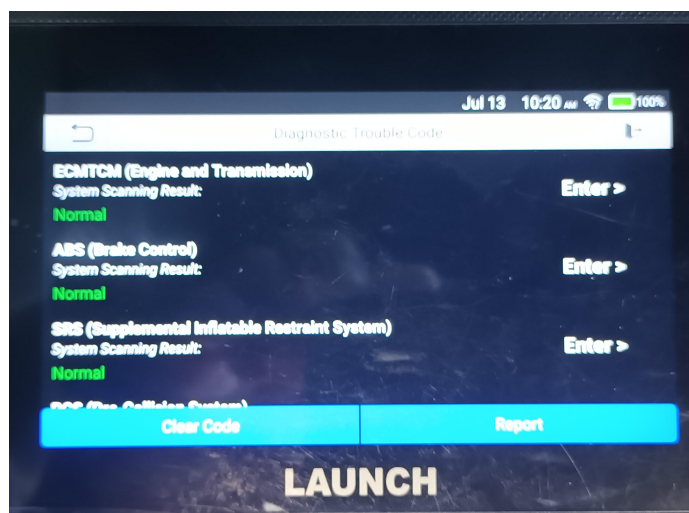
Jul 13 10:20 AM 100%

Diagnostic Trouble Code

ECMTCM (Engine and Transmission)
System Scanning Result:
Normal
Enter >

ABS (Brake Control)
System Scanning Result:
Normal
Enter >

SRS (Supplemental Inflatable Restraint System)
System Scanning Result:
Normal
Enter >

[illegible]

Clear Code
Report

LAUNCH